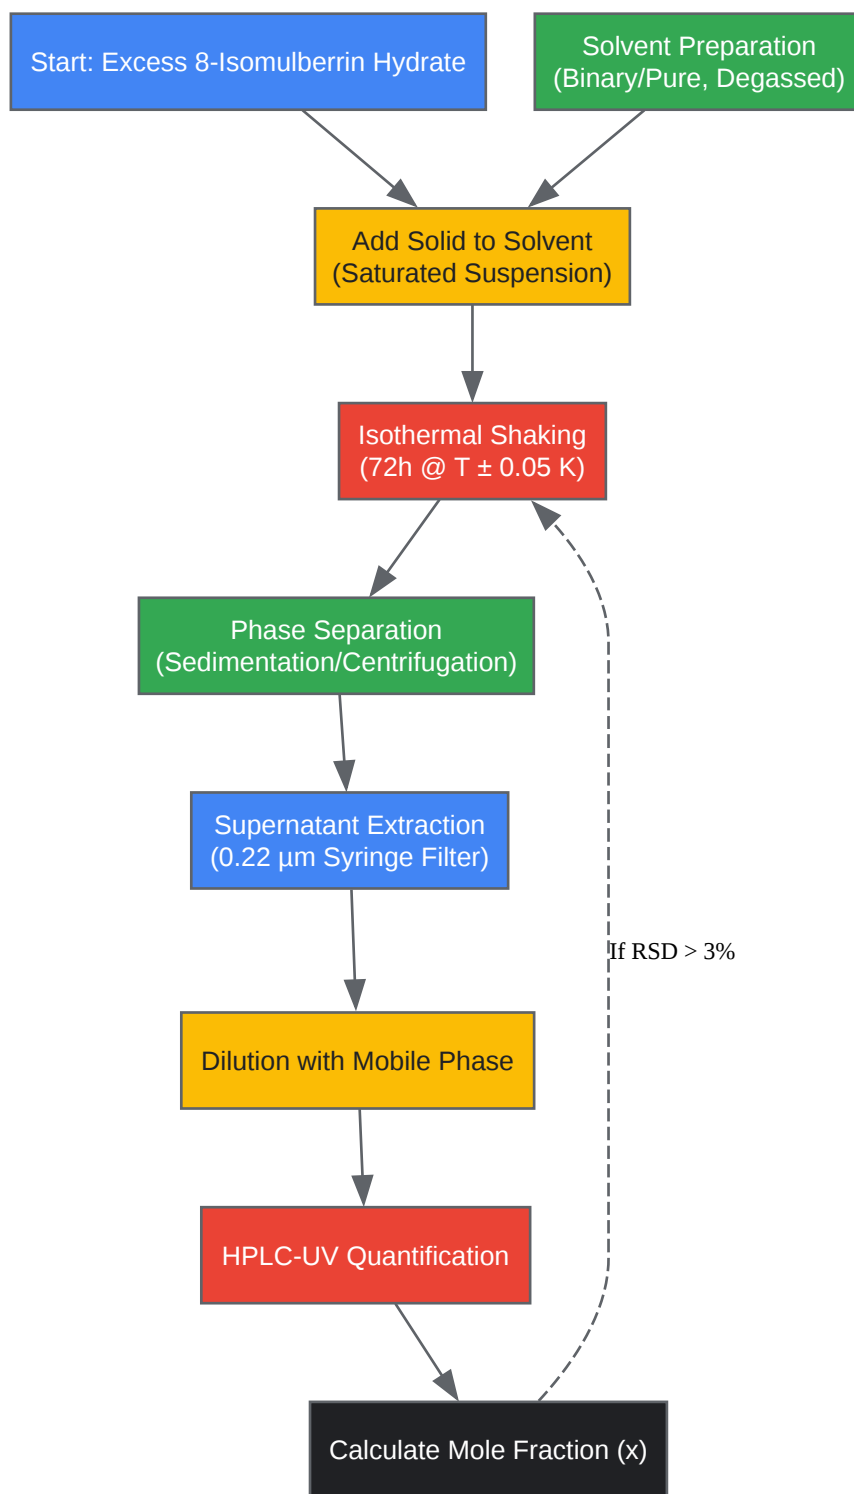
Start: Excess 8-Isomulberrin Hydrate

Solvent Preparation (Binary/Pure, Degassed)

Add Solid to Solvent (Saturated Suspension)

Isothermal Shaking (72h @ T ± 0.05 K)

Phase Separation (Sedimentation/Centrifugation)

Supernatant Extraction (0.22 µm Syringe Filter)

Dilution with Mobile Phase

HPLC-UV Quantification

Calculate Mole Fraction (x)

If RSD > 3%